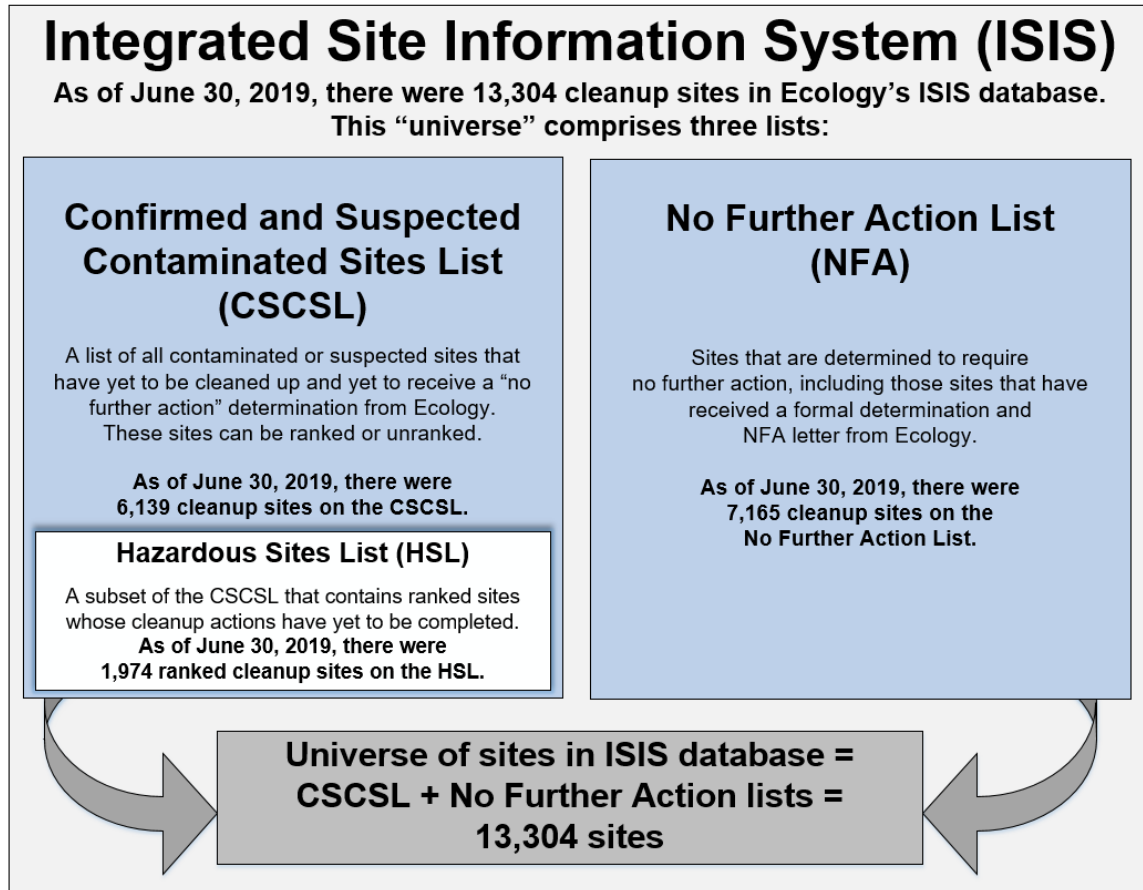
Integrated Site Information System (ISIS)

As of June 30, 2019, there were 13,304 cleanup sites in Ecology's ISIS database. This "universe" comprises three lists:

Confirmed and Suspected Contaminated Sites List (CSCSL)

A list of all contaminated or suspected sites that have yet to be cleaned up and yet to receive a "no further action" determination from Ecology. These sites can be ranked or unranked.

As of June 30, 2019, there were 6,139 cleanup sites on the CSCSL.

Hazardous Sites List (HSL)

A subset of the CSCSL that contains ranked sites whose cleanup actions have yet to be completed.
As of June 30, 2019, there were 1,974 ranked cleanup sites on the HSL.

No Further Action List (NFA)

Sites that are determined to require no further action, including those sites that have received a formal determination and NFA letter from Ecology.

As of June 30, 2019, there were 7,165 cleanup sites on the No Further Action List.

Universe of sites in ISIS database = CSCSL + No Further Action lists = 13,304 sites